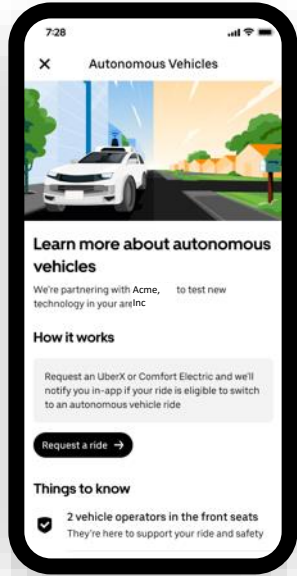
7:28

Autonomous Vehicles

Learn more about autonomous vehicles

We're partnering with Acme, Inc to test new technology in your are

How it works

Request an UberX or Comfort Electric and we'll notify you in-app if your ride is eligible to switch to an autonomous vehicle ride

Request a ride →

Things to know

2 vehicle operators in the front seats

They're here to support your ride and safety